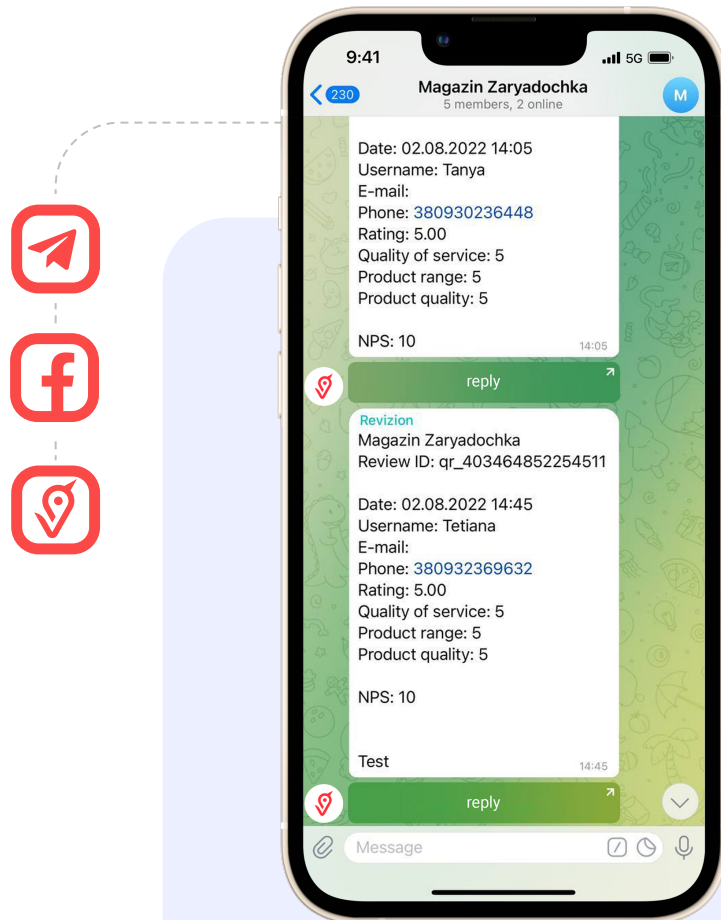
9:41
5G

230
Magazin Zaryadochka
5 members, 2 online
M

Date: 02.08.2022 14:05
Username: Tanya
E-mail:
Phone: 380930236448
Rating: 5.00
Quality of service: 5
Product range: 5
Product quality: 5

NPS: 10
14:05

reply

Revizion
Magazin Zaryadochka
Review ID: qr_403464852254511

Date: 02.08.2022 14:45
Username: Tetiana
E-mail:
Phone: 380932369632
Rating: 5.00
Quality of service: 5
Product range: 5
Product quality: 5

NPS: 10

Test
14:45

reply

Message